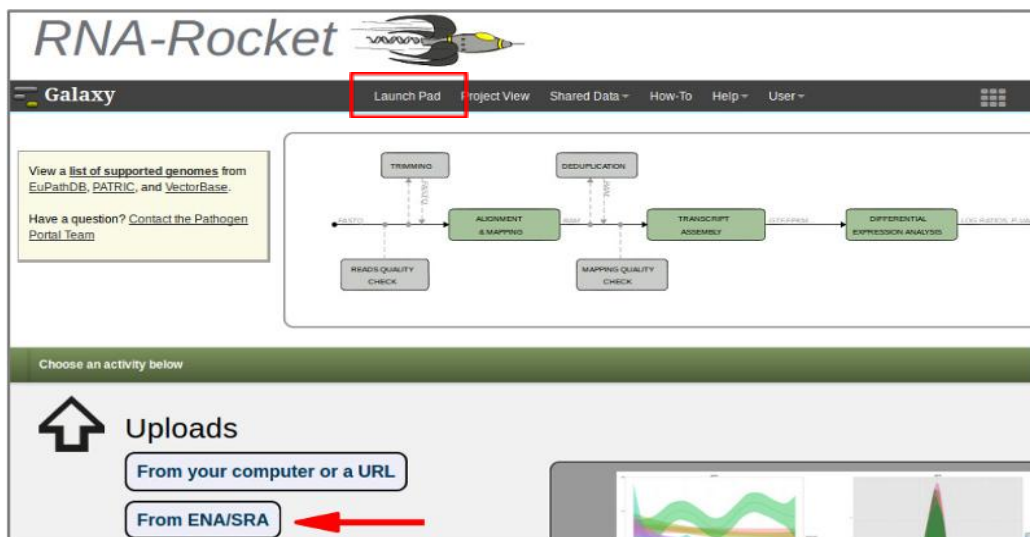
RNA-Rocket

Galaxy

Launch Pad Project View Shared Data Help User

View a list of supported genomes from EuPathDB, PATRIC, and VectorBase.

Have a question? Contact the Pathogen Portal Team

TRIMMING

DEDUPLICATION

FASTQ

ALIGNMENT & MAPPING

BAM

TRANSCRIPT ASSEMBLY

GTF/FPKM

DIFFERENTIAL EXPRESSION ANALYSIS

LOG RATIOS, P-VAL

READS QUALITY CHECK

MAPPING QUALITY CHECK

Choose an activity below

Uploads

From your computer or a URL

From ENA/SRA